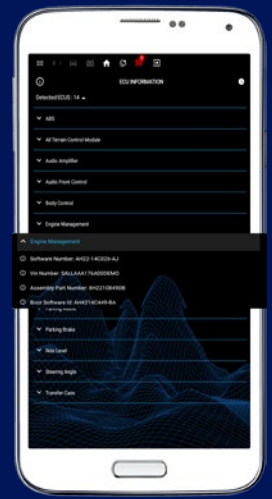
ECU INFORMATION

Detected ECUS : 14

ABS

All Terrain Control Module

Audio Amplifier

Audio Front Control

Body Control

Engine Management

Engine Management

Software Number: AH22-14C026-AJ

Vin Number: SALLAAA176A000MO

Assembly Part Number: 8H221084908

Boot Software Id: AH214C449-BA

Parking Aids

Parking Brake

Ride Level

Steering Angle

Transfer Case